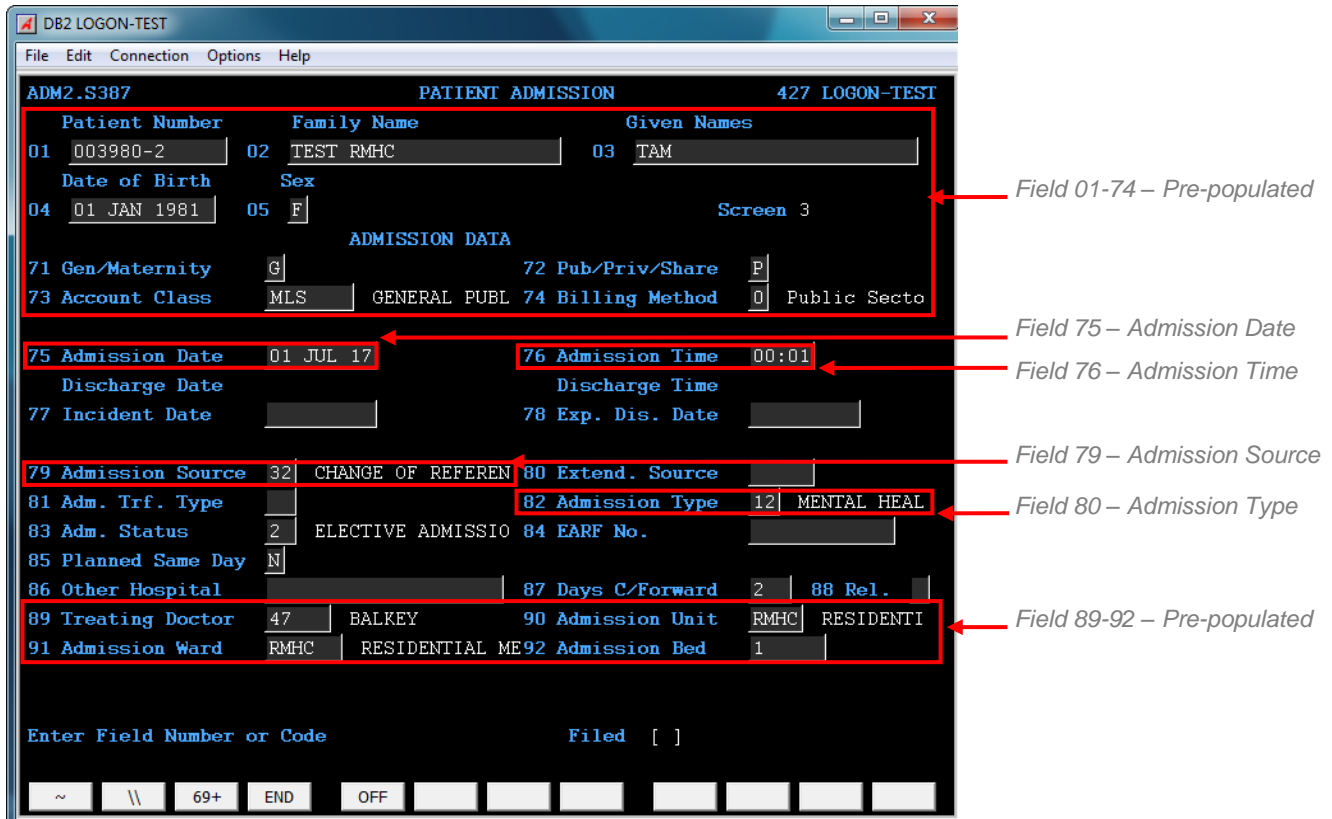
DB2 LOGON-TEST

File Edit Connection Options Help

ADM2.S387 PATIENT ADMISSION 427 LOGON-TEST

Patient Number Family Name Given Names
01 003980-2 02 TEST RMHC 03 TAM
Date of Birth Sex
04 01 JAN 1981 05 F Screen 3
ADMISSION DATA
71 Gen/Maternity G 72 Pub/Priv/Share P
73 Account Class MLS GENERAL PUBL 74 Billing Method 0 Public Secto

Field 01-74 – Pre-populated

75 Admission Date 01 JUL 17 76 Admission Time 00:01
Discharge Date Discharge Time
77 Incident Date 78 Exp. Dis. Date

Field 75 – Admission Date
Field 76 – Admission Time

79 Admission Source 32 CHANGE OF REFEREN 80 Extend. Source
81 Adm. Trf. Type 82 Admission Type 12 MENTAL HEAL
83 Adm. Status 2 ELECTIVE ADMISSIO 84 EARF No.
85 Planned Same Day N
86 Other Hospital 87 Days C/Forward 2 88 Rel.
89 Treating Doctor 47 BALKEY 90 Admission Unit RMHC RESIDENTI
91 Admission Ward RMHC RESIDENTIAL ME92 Admission Bed 1

Field 79 – Admission Source
Field 80 – Admission Type
Field 89-92 – Pre-populated

Enter Field Number or Code Filed [ ]

~ \\ 69+ END OFF